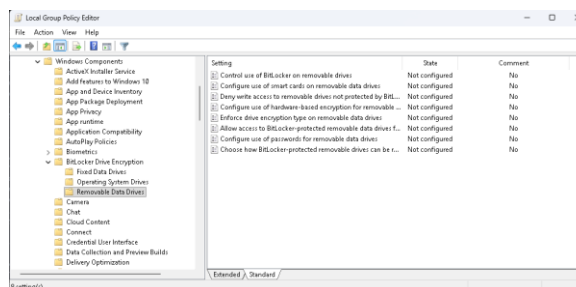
Local Group Policy Editor

File Action View Help

Windows Components
ActiveX Installer Service
Add features to Windows 10
App and Device Inventory
App Package Deployment
App Privacy
App runtime
Application Compatibility
AutoPlay Policies
Biometrics
BitLocker Drive Encryption
Fixed Data Drives
Operating System Drives
Removable Data Drives
Camera
Chat
Cloud Content
Connect
Credential User Interface
Data Collection and Preview Builds
Delivery Optimization

| Setting | State | Comment |
|---|---|---|
| Control use of BitLocker on removable drives | Not configured | No |
| Configure use of smart cards on removable data drives | Not configured | No |
| Deny write access to removable drives not protected by BitL... | Not configured | No |
| Configure use of hardware-based encryption for removable ... | Not configured | No |
| Enforce drive encryption type on removable data drives | Not configured | No |
| Allow access to BitLocker-protected removable data drives f... | Not configured | No |
| Configure use of passwords for removable data drives | Not configured | No |
| Choose how BitLocker-protected removable drives can be r... | Not configured | No |

Extended Standard

8 setting(s)